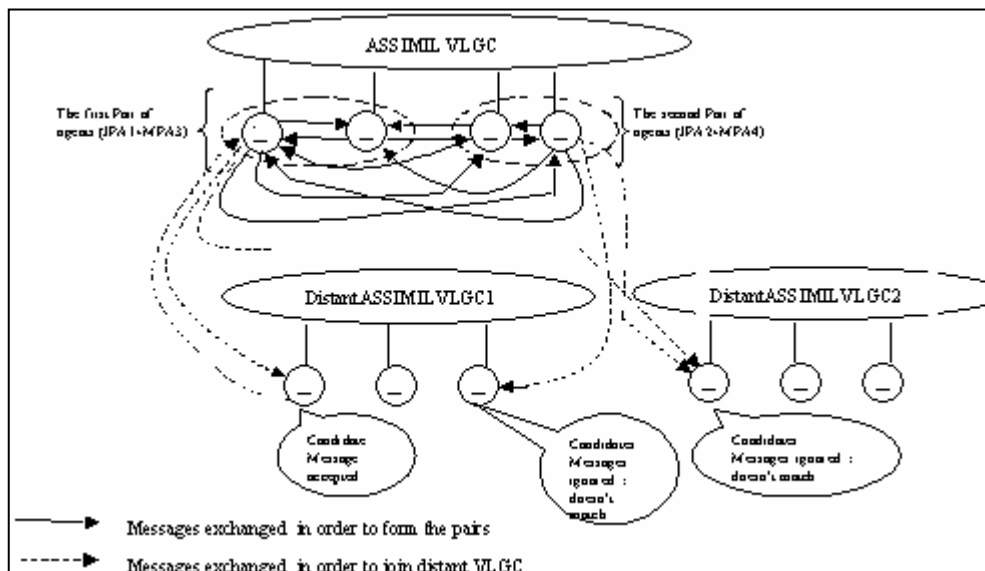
ASSIMIL VLGC

The first Pair of agents (IPA1+MPA3)

The second Pair of agents (IPA2+MPA4)

DistantASSIMILVLGC1

DistantASSIMILVLGC2

Candidature Message accepted

Candidature Messages ignored : doesn't match

Candidature Messages ignored : doesn't match

Messages exchanged in order to form the pairs

Messages exchanged in order to join distant VLGC